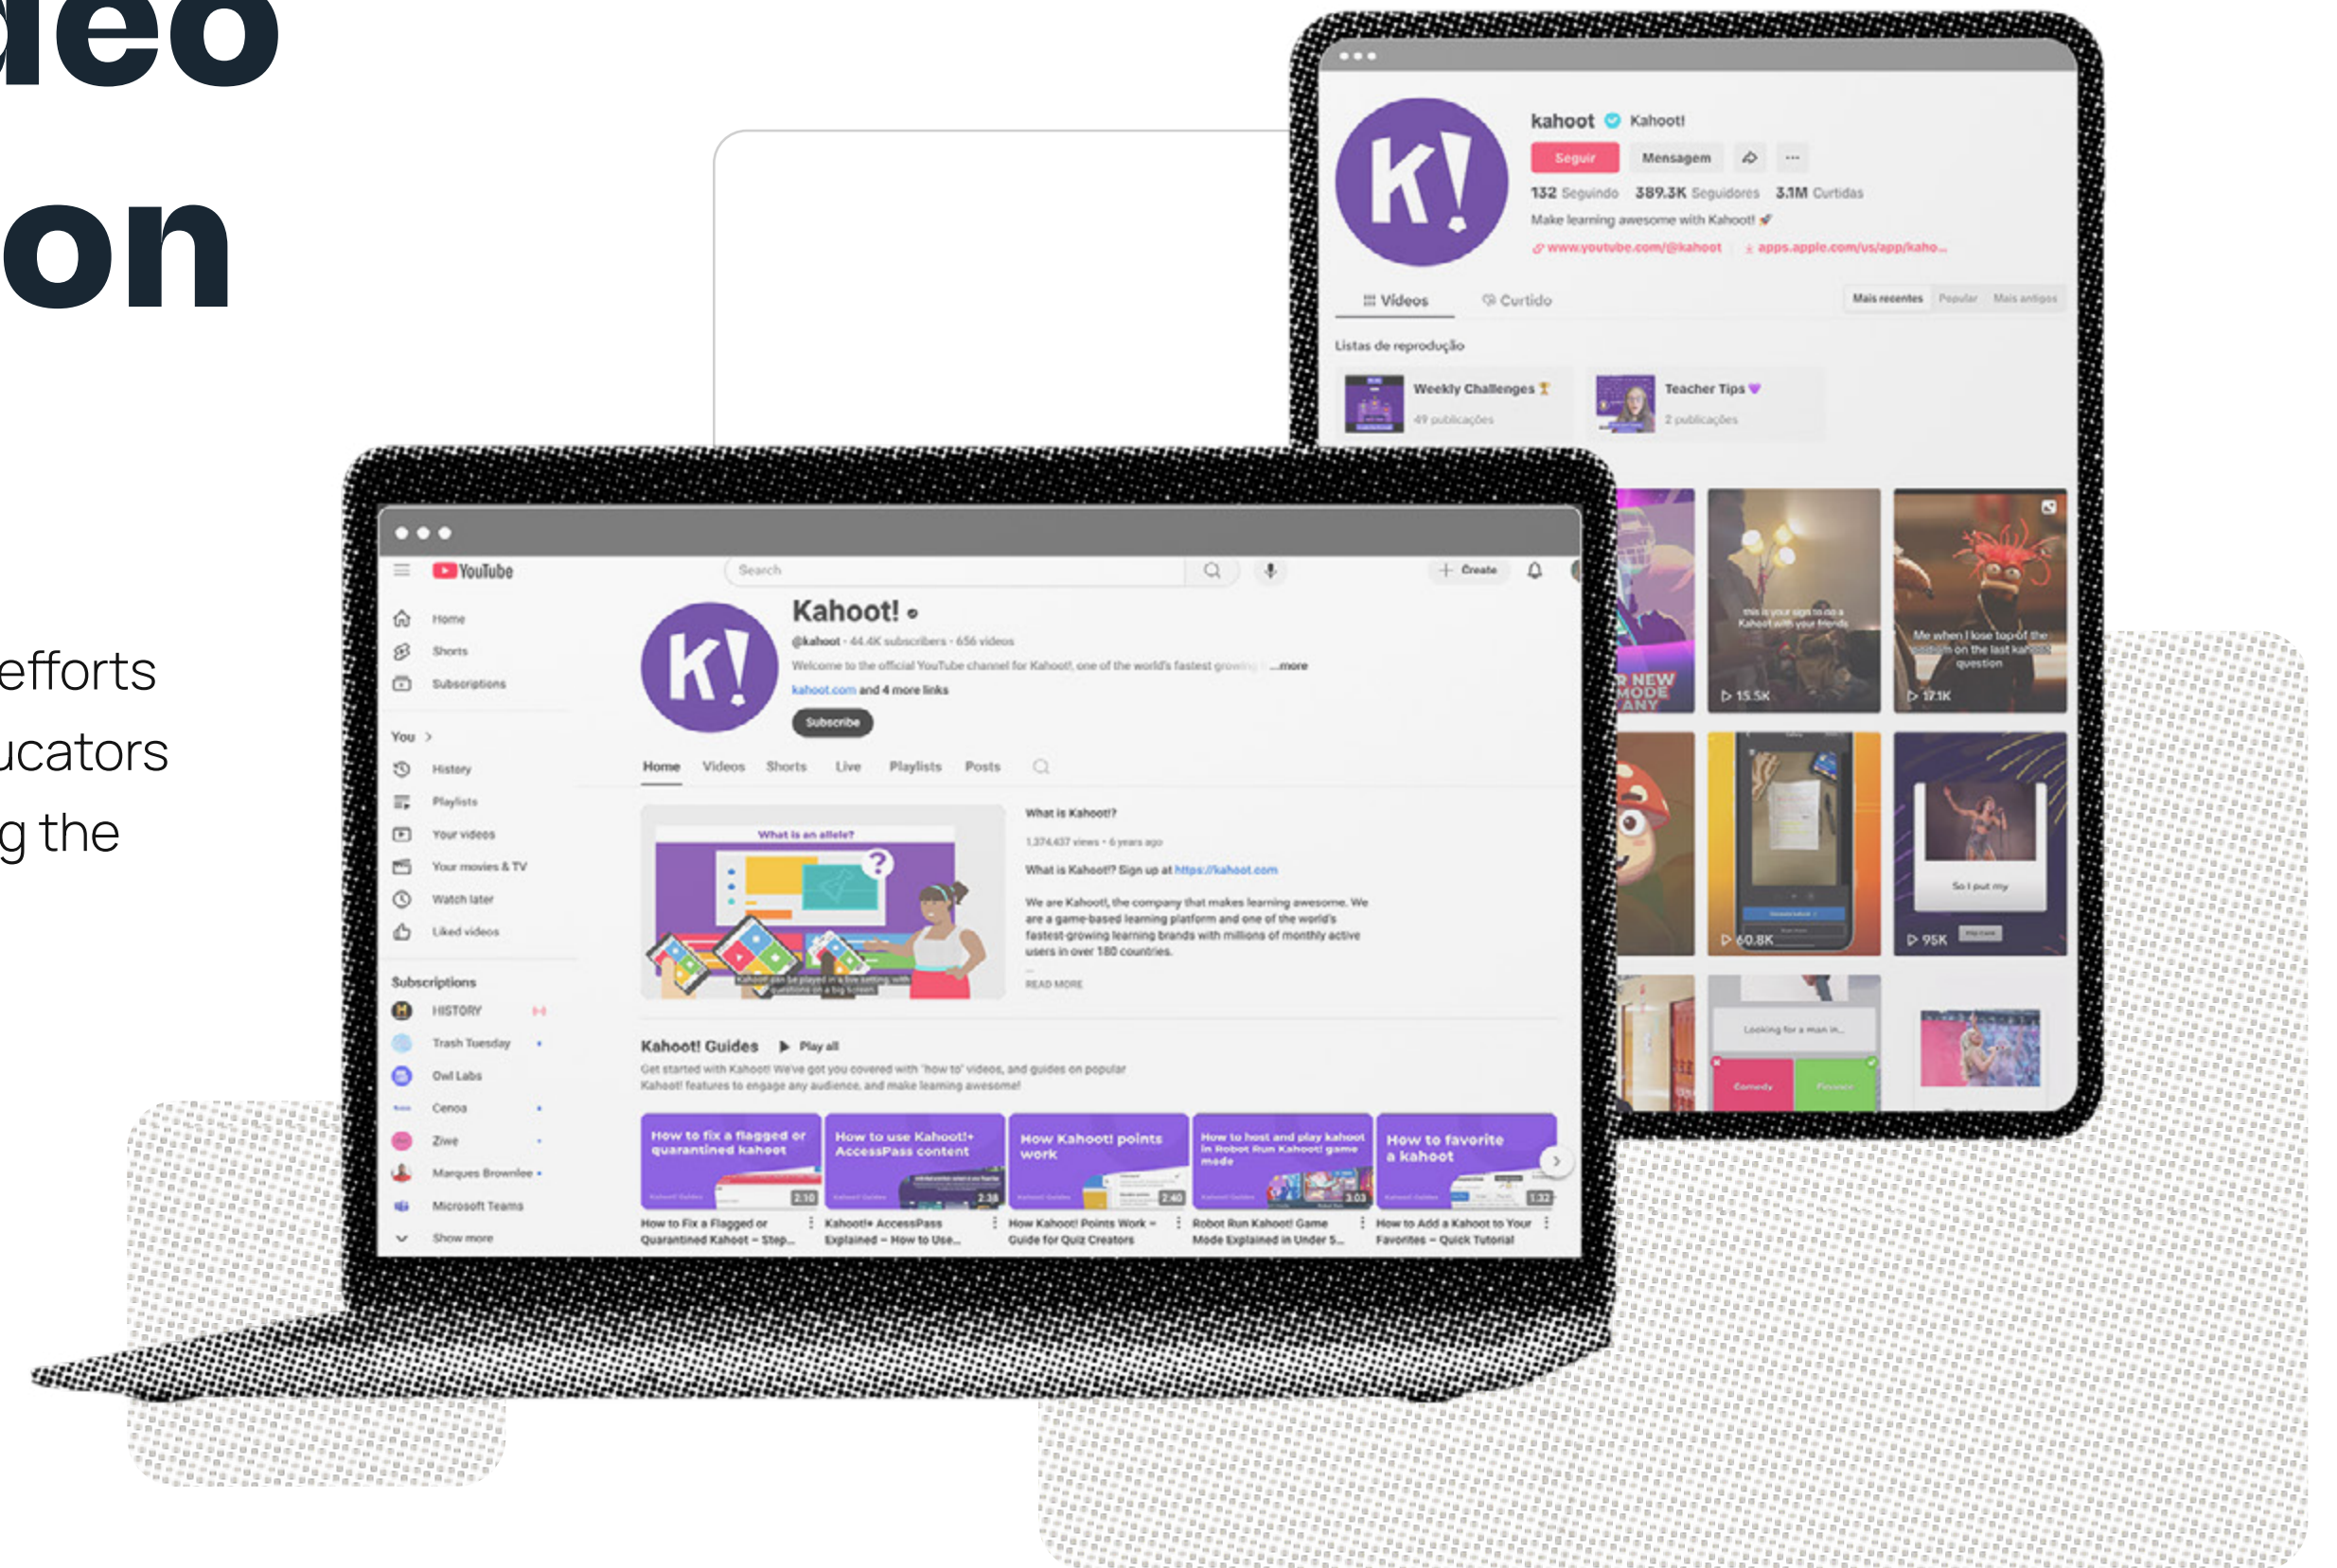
deo
on

efforts
ucators
g the

kahoot Kahoot!
Seguir Mensagem
132 Seguindo 389.3K Seguidores 3.1M Curtidas
Make learning awesome with Kahoot! 🚀
www.youtube.com/@kahoot apps.apple.com/us/app/kaho...
Vídeos Curtido
Mais recentes Popular Mais antigos
Listas de reprodução
Weekly Challenges 🏆
49 publicações
Teacher Tips 💜
2 publicações
R NEW MODE ANY
this is your sign to do a Kahoot with your friends
15.5K
Me when I lose top of the podium on the last kahoot question
17.1K
60.8K
So I put my
95K
Looking for a man in...
Comedy Finance

YouTube
Search
Create
Home
Shorts
Subscriptions
You
History
Playlists
Your videos
Your movies & TV
Watch later
Liked videos
Subscriptions
HISTORY
Trash Tuesday
Owl Labs
Cenoa
Ziwe
Marques Brownlee
Microsoft Teams
Show more
Kahoot!
@kahoot · 44.4K subscribers · 656 videos
Welcome to the official YouTube channel for Kahoot!, one of the world's fastest growing ...more
kahoot.com and 4 more links
Subscribe
Home Videos Shorts Live Playlists Posts
What is an allele?
What is Kahoot!?
1,374,437 views · 6 years ago
What is Kahoot!? Sign up at https://kahoot.com
We are Kahoot!, the company that makes learning awesome. We are a game-based learning platform and one of the world's fastest-growing learning brands with millions of monthly active users in over 180 countries.
READ MORE
Kahoot! Guides Play all
Get started with Kahoot! We've got you covered with 'how to' videos, and guides on popular Kahoot! features to engage any audience, and make learning awesome!
How to fix a flagged or quarantined kahoot 2:10
How to use Kahoot!+ AccessPass content 2:38
How Kahoot! points work 2:40
How to host and play kahoot in Robot Run Kahoot! game mode 3:03
How to favorite a kahoot 1:32
How to Fix a Flagged or Quarantined Kahoot – Step...
Kahoot!+ AccessPass Explained – How to Use...
How Kahoot! Points Work – Guide for Quiz Creators
Robot Run Kahoot! Game Mode Explained in Under 5...
How to Add a Kahoot to Your Favorites – Quick Tutorial